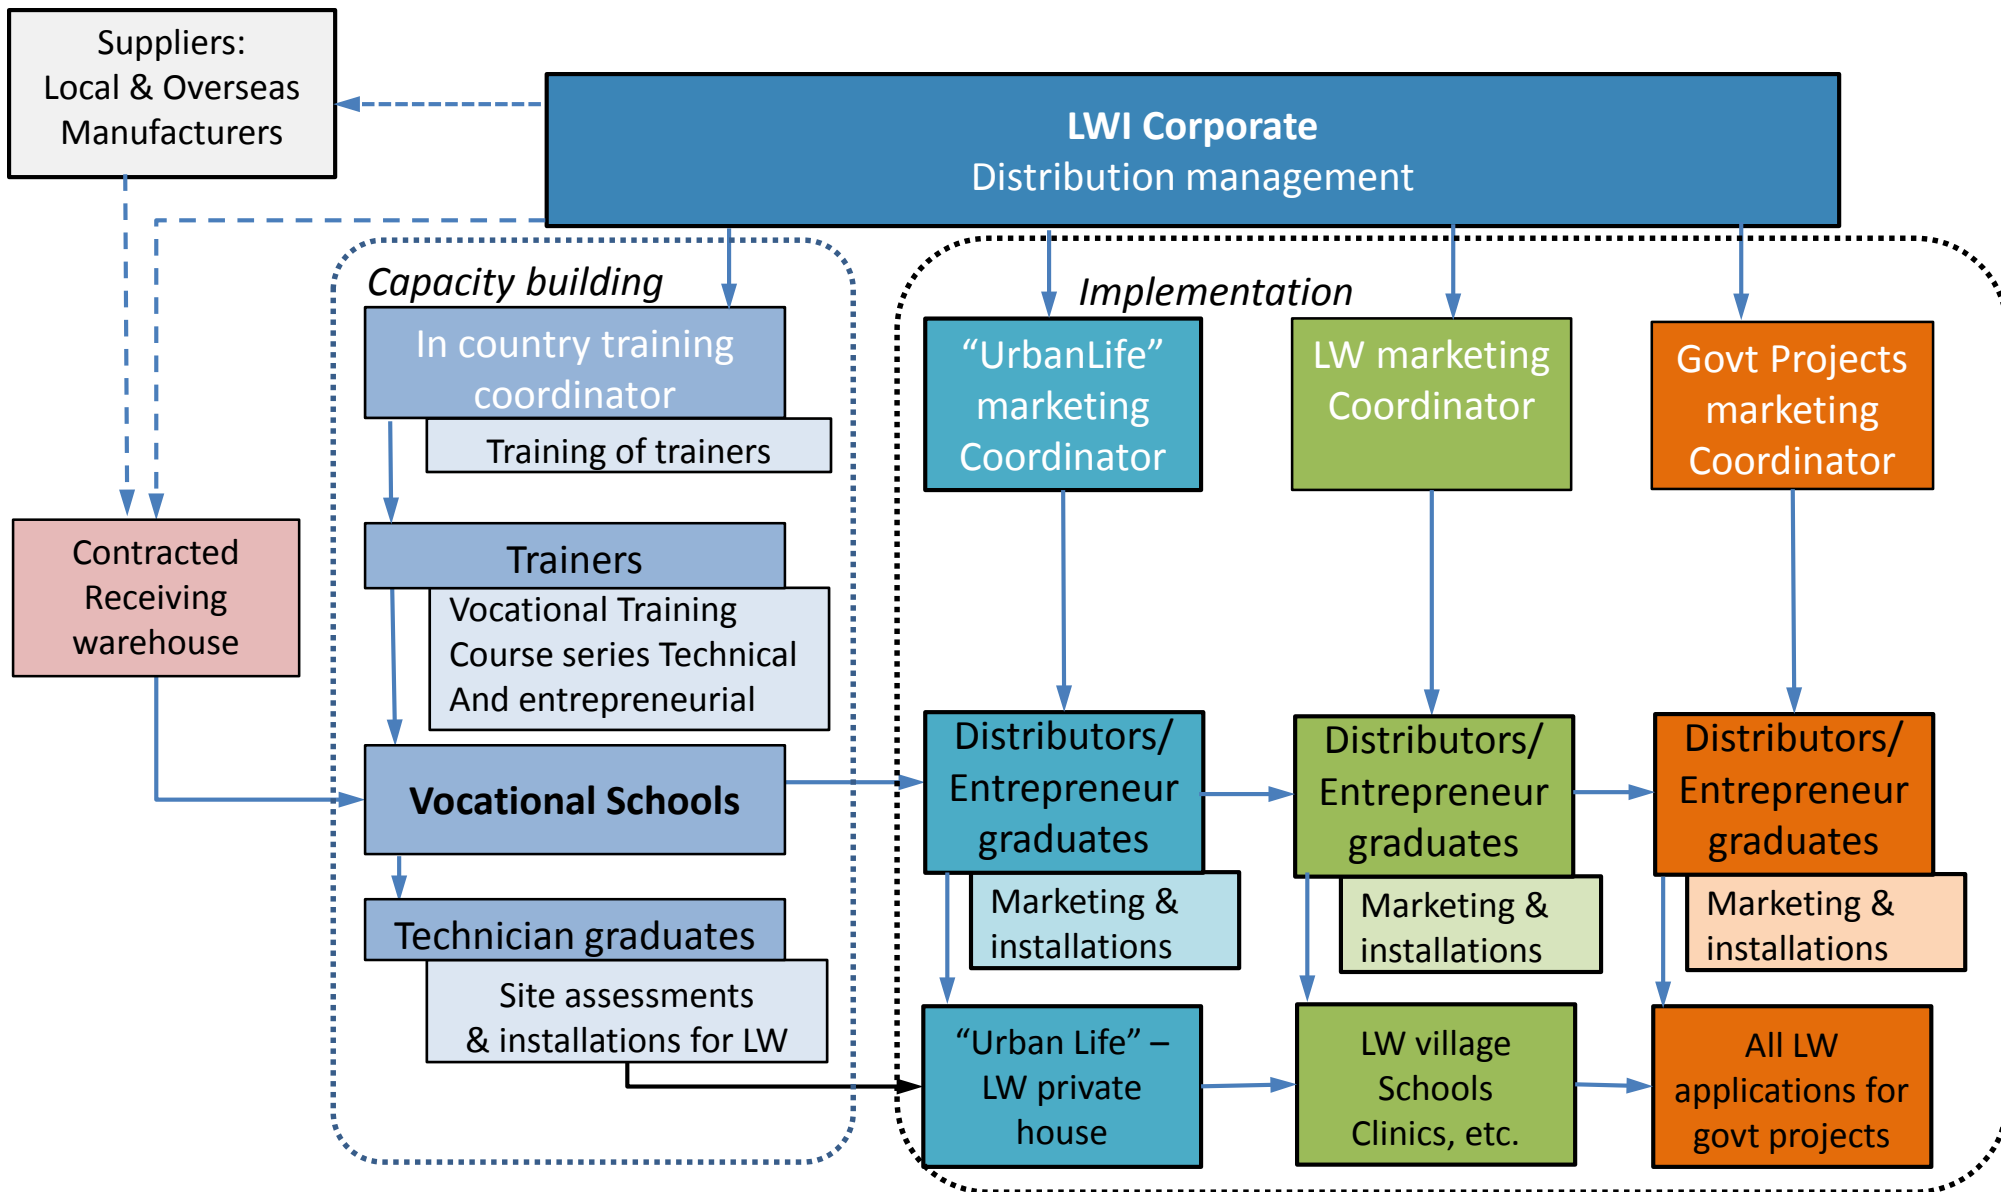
Suppliers:
Local & Overseas
Manufacturers

LWI Corporate
Distribution management

Contracted
Receiving
warehouse

Capacity building

In country training coordinator

Training of trainers

Trainers

Vocational Training Course series Technical And entrepreneurial

Vocational Schools

Technician graduates

Site assessments & installations for LW

Implementation

“UrbanLife” marketing Coordinator

LW marketing Coordinator

Govt Projects marketing Coordinator

Distributors/ Entrepreneur graduates

Marketing & installations

Distributors/ Entrepreneur graduates

Marketing & installations

Distributors/ Entrepreneur graduates

Marketing & installations

“Urban Life” – LW private house

LW village Schools Clinics, etc.

All LW applications for govt projects